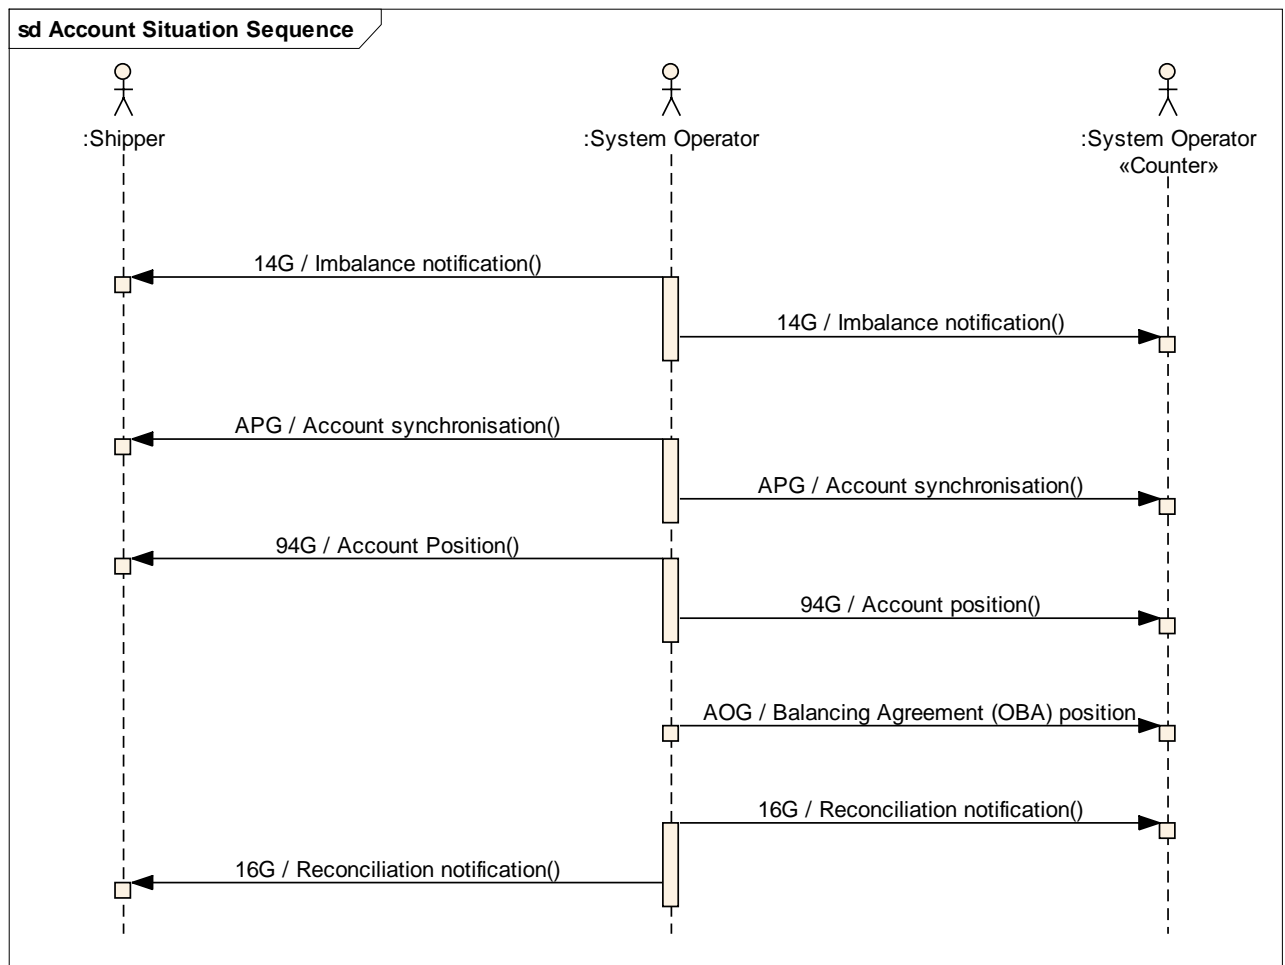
sd Account Situation Sequence

:Shipper

:System Operator

:System Operator «Counter»

14G / Imbalance notification()

14G / Imbalance notification()

APG / Account synchronisation()

APG / Account synchronisation()

94G / Account Position()

94G / Account position()

AOG / Balancing Agreement (OBA) position

16G / Reconciliation notification()

16G / Reconciliation notification()